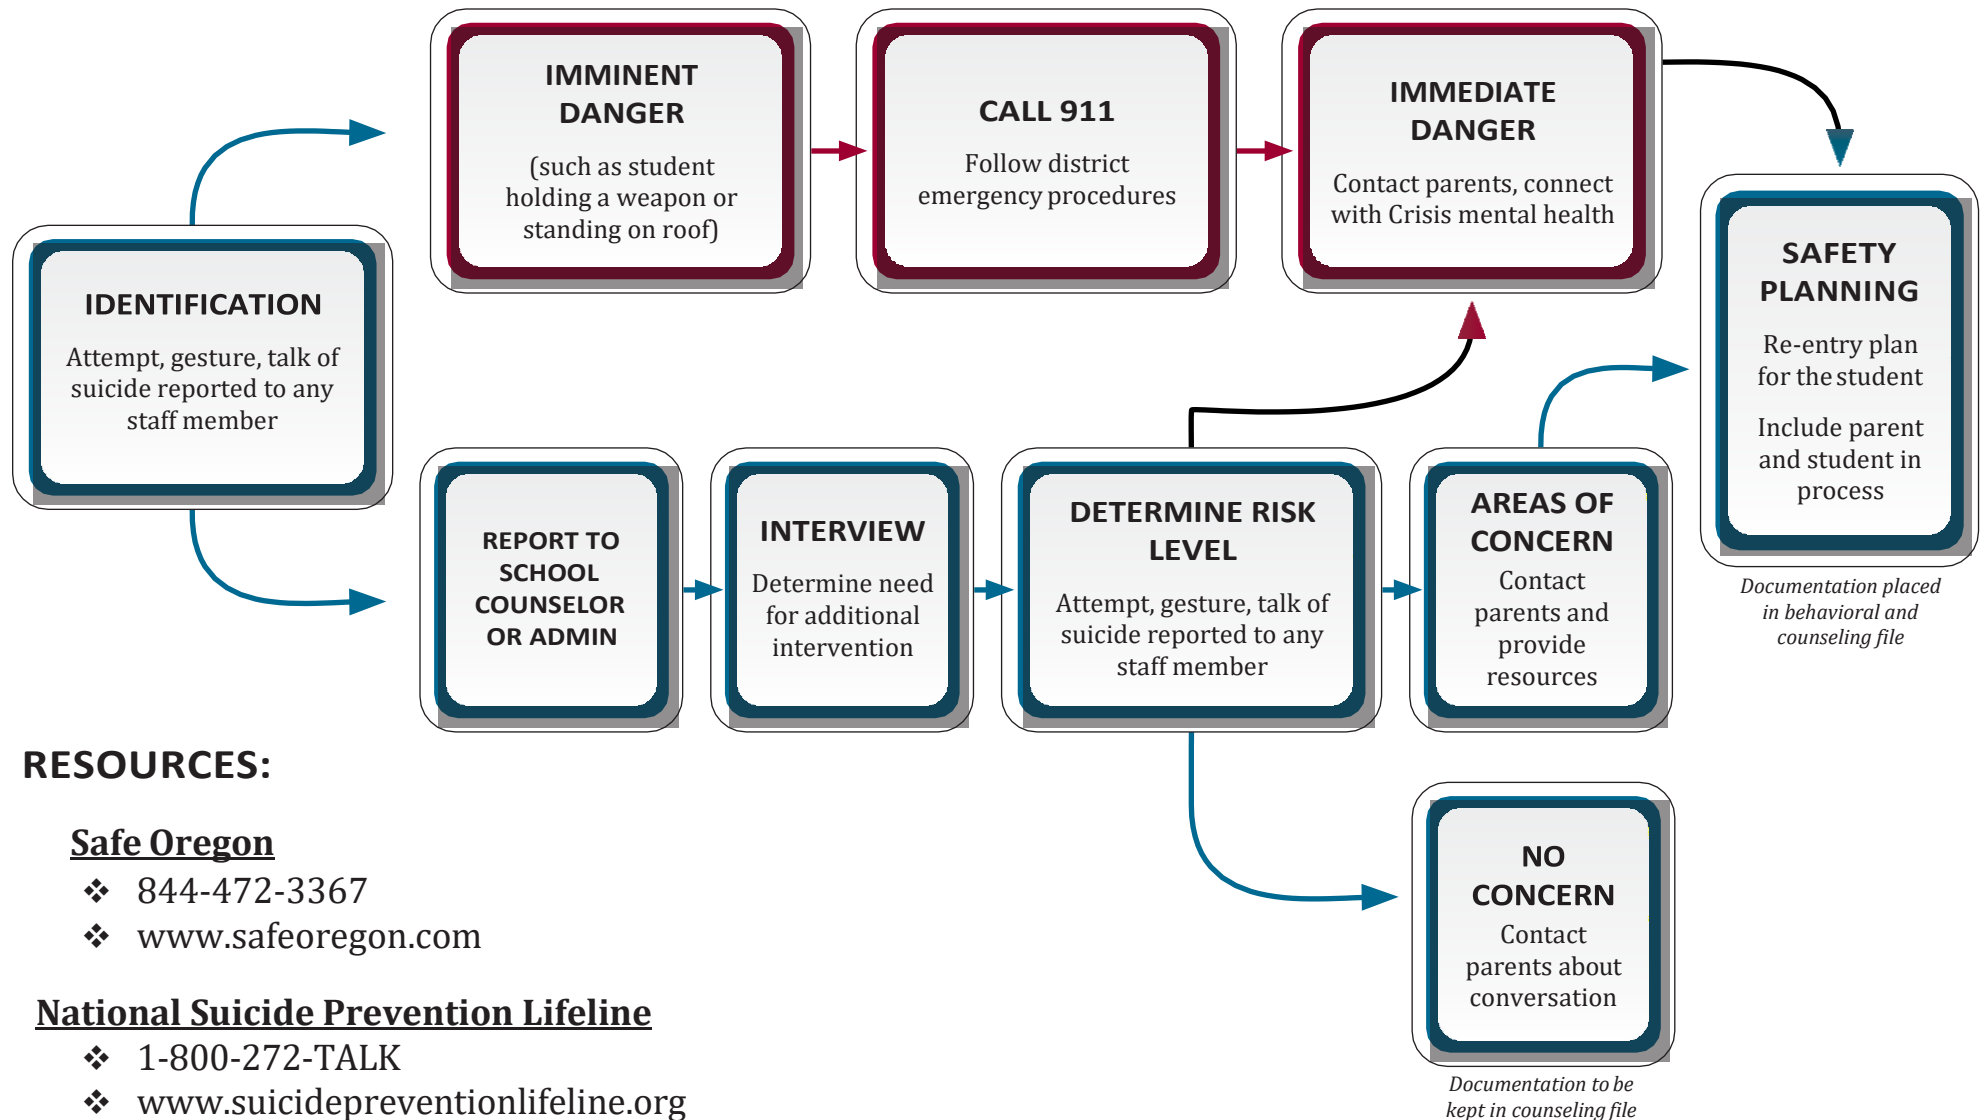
IDENTIFICATION

Attempt, gesture, talk of suicide reported to any staff member

IMMINENT DANGER

(such as student holding a weapon or standing on roof)

CALL 911

Follow district emergency procedures

IMMEDIATE DANGER

Contact parents, connect with Crisis mental health

SAFETY PLANNING

Re-entry plan for the student

Include parent and student in process

Documentation placed in behavioral and counseling file

REPORT TO SCHOOL COUNSELOR OR ADMIN

INTERVIEW

Determine need for additional intervention

DETERMINE RISK LEVEL

Attempt, gesture, talk of suicide reported to any staff member

AREAS OF CONCERN

Contact parents and provide resources

NO CONCERN

Contact parents about conversation

Documentation to be kept in counseling file

RESOURCES:

Safe Oregon
❖ 844-472-3367
❖ www.safeoregon.com

National Suicide Prevention Lifeline
❖ 1-800-272-TALK
❖ www.suicidepreventionlifeline.org